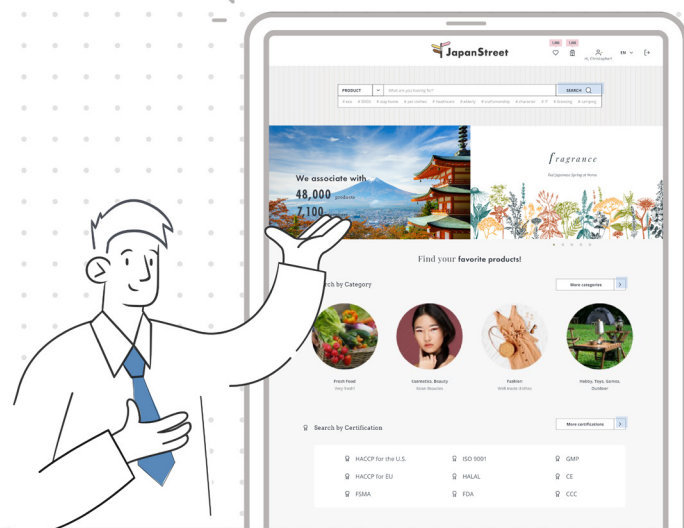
JapanStreet

Hi, Christopher!

EN

PRODUCT

What are you looking for?

SEARCH

# sea # 2000 # stay home # pet clothes # healthcare # elderly # craftsmanship # character # IT # licensing # camping

We associate with

48,000

products

7,100

fragrance

Feel Japanese Spring at Home

Find your favorite products!

Search by Category

More categories

Fresh Food

Cosmetics, Beauty

Fashion

Hobby, Toys, Games, Outdoor

Search by Certification

More certifications

HACCP for the U.S.

ISO 9001

GMP

HACCP for EU

HALAL

CE

FSMA

FDA

CCC